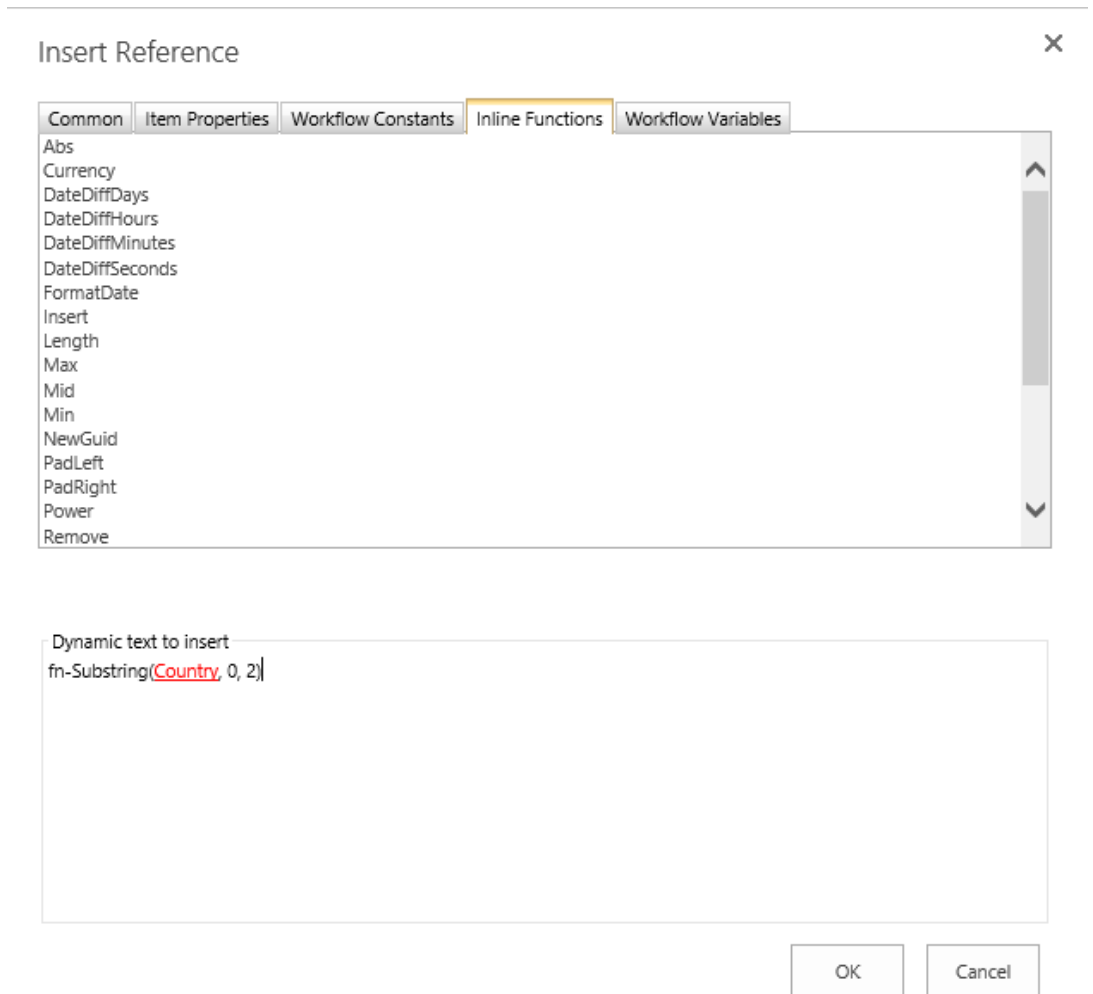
Insert Reference

×

Common | Item Properties | Workflow Constants | Inline Functions | Workflow Variables

Abs
Currency
DateDiffDays
DateDiffHours
DateDiffMinutes
DateDiffSeconds
FormatDate
Insert
Length
Max
Mid
Min
NewGuid
PadLeft
PadRight
Power
Remove

Dynamic text to insert
fn-Substring(Country, 0, 2)

OK
Cancel